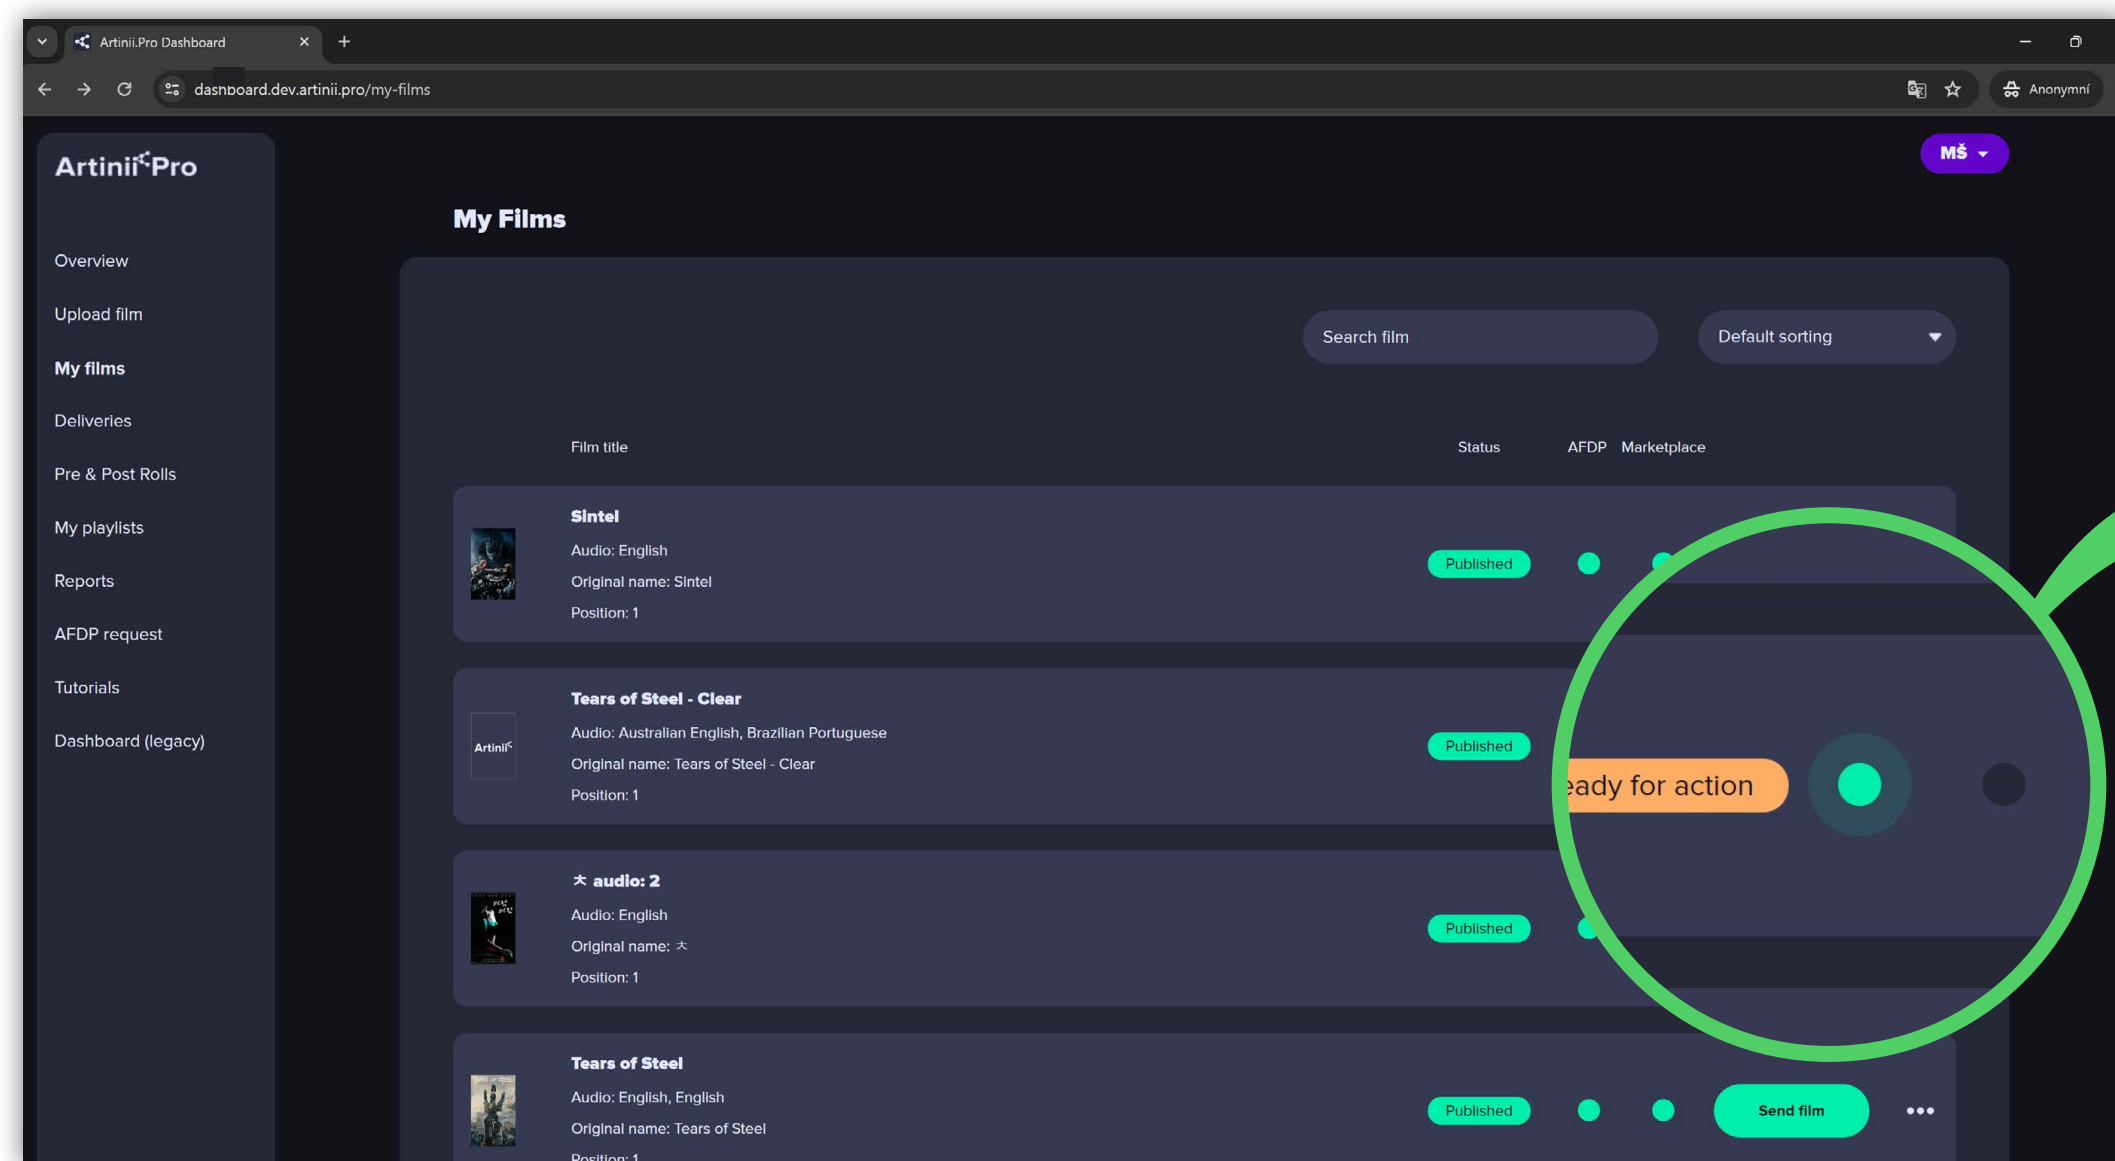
Artinii.Pro Dashboard

dashboard.dev.artinii.pro/my-films

Anonymní

Artinii Pro

MŠ

Overview
Upload film
My films
Deliveries
Pre & Post Rolls
My playlists
Reports
AFDP request
Tutorials
Dashboard (legacy)

My Films

Search film

Default sorting

| Film title | Status | AFDP | Marketplace |
|---|---|---|---|
| Sintel<br>Audio: English<br>Original name: Sintel<br>Position: 1 | Published | | |
| Tears of Steel - Clear<br>Audio: Australian English, Brazilian Portuguese<br>Original name: Tears of Steel - Clear<br>Position: 1 | Published | | |
| 大 audio: 2<br>Audio: English<br>Original name: 大<br>Position: 1 | Published | | |
| Tears of Steel<br>Audio: English, English<br>Original name: Tears of Steel<br>Position: 1 | Published | | |

Artinii

eady for action

Send film